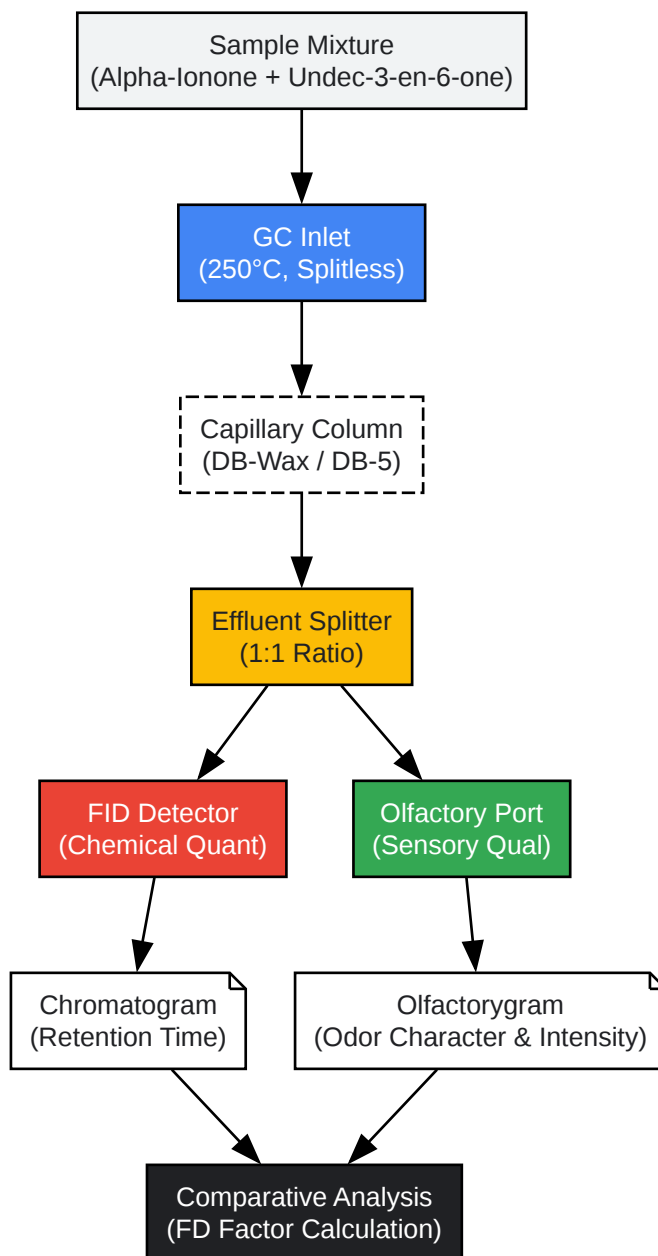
Sample Mixture
(Alpha-Ionone + Undec-3-en-6-one)

GC Inlet
(250°C, Splitless)

Capillary Column
(DB-Wax / DB-5)

Effluent Splitter
(1:1 Ratio)

FID Detector
(Chemical Quant)

Olfactory Port
(Sensory Qual)

Chromatogram
(Retention Time)

Olfactorygram
(Odor Character & Intensity)

Comparative Analysis
(FD Factor Calculation)